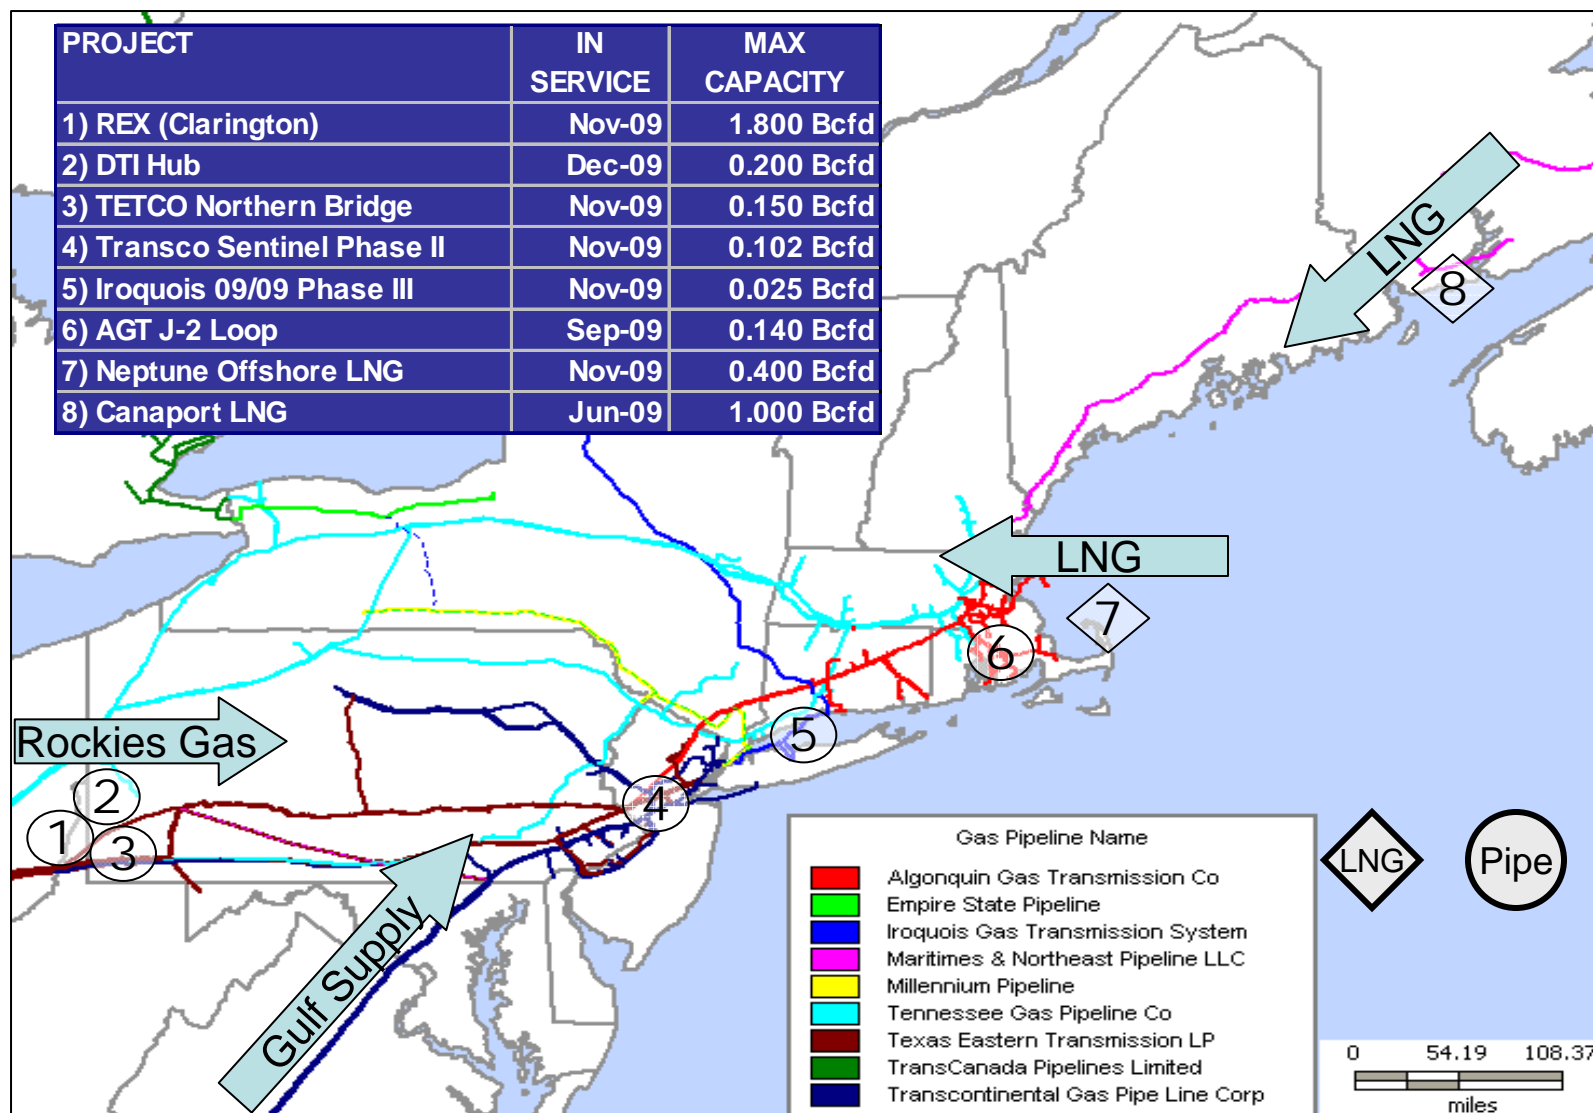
| PROJECT | IN SERVICE | MAX CAPACITY |
|---|---|---|
| 1) REX (Clarington) | Nov-09 | 1.800 Bcfd |
| 2) DTI Hub | Dec-09 | 0.200 Bcfd |
| 3) TETCO Northern Bridge | Nov-09 | 0.150 Bcfd |
| 4) Transco Sentinel Phase II | Nov-09 | 0.102 Bcfd |
| 5) Iroquois 09/09 Phase III | Nov-09 | 0.025 Bcfd |
| 6) AGT J-2 Loop | Sep-09 | 0.140 Bcfd |
| 7) Neptune Offshore LNG | Nov-09 | 0.400 Bcfd |
| 8) Canaport LNG | Jun-09 | 1.000 Bcfd |

LNG
8
LNG
7
6
5
4
Rockies Gas
2
1
3
Gulf Supply

Gas Pipeline Name
Algonquin Gas Transmission Co
Empire State Pipeline
Iroquois Gas Transmission System
Maritimes & Northeast Pipeline LLC
Millennium Pipeline
Tennessee Gas Pipeline Co
Texas Eastern Transmission LP
TransCanada Pipelines Limited
Transcontinental Gas Pipe Line Corp

LNG
Pipe

0 54.19 108.37
miles